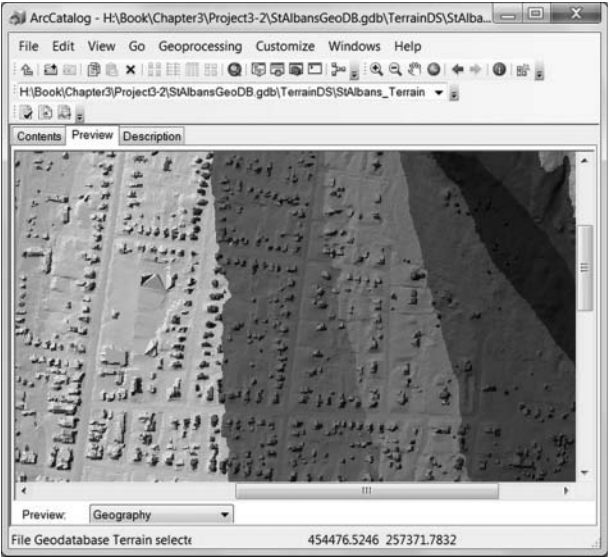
ArcCatalog - H:\Book\Chapter3\Project3-2\StAlbansGeoDB.gdb\TerrainDS\StAlba...

File Edit View Go Geoprocessing Customize Windows Help

H:\Book\Chapter3\Project3-2\StAlbansGeoDB.gdb\TerrainDS\StAlbans_Terrain

Contents Preview Description

Preview: Geography

File Geodatabase Terrain selecte 454476.5246 257371.7832